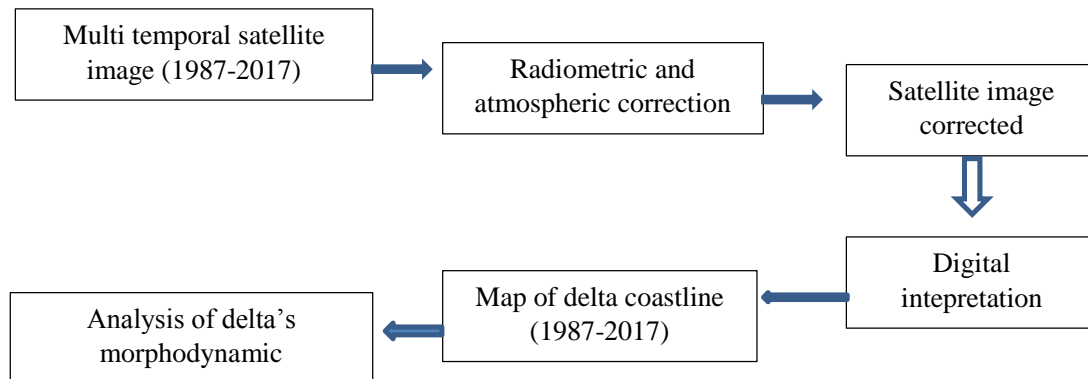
Multi temporal satellite image (1987-2017)

Radiometric and atmospheric correction

Satellite image corrected

Digital intepretation

Map of delta coastline (1987-2017)

Analysis of delta's morphodynamic